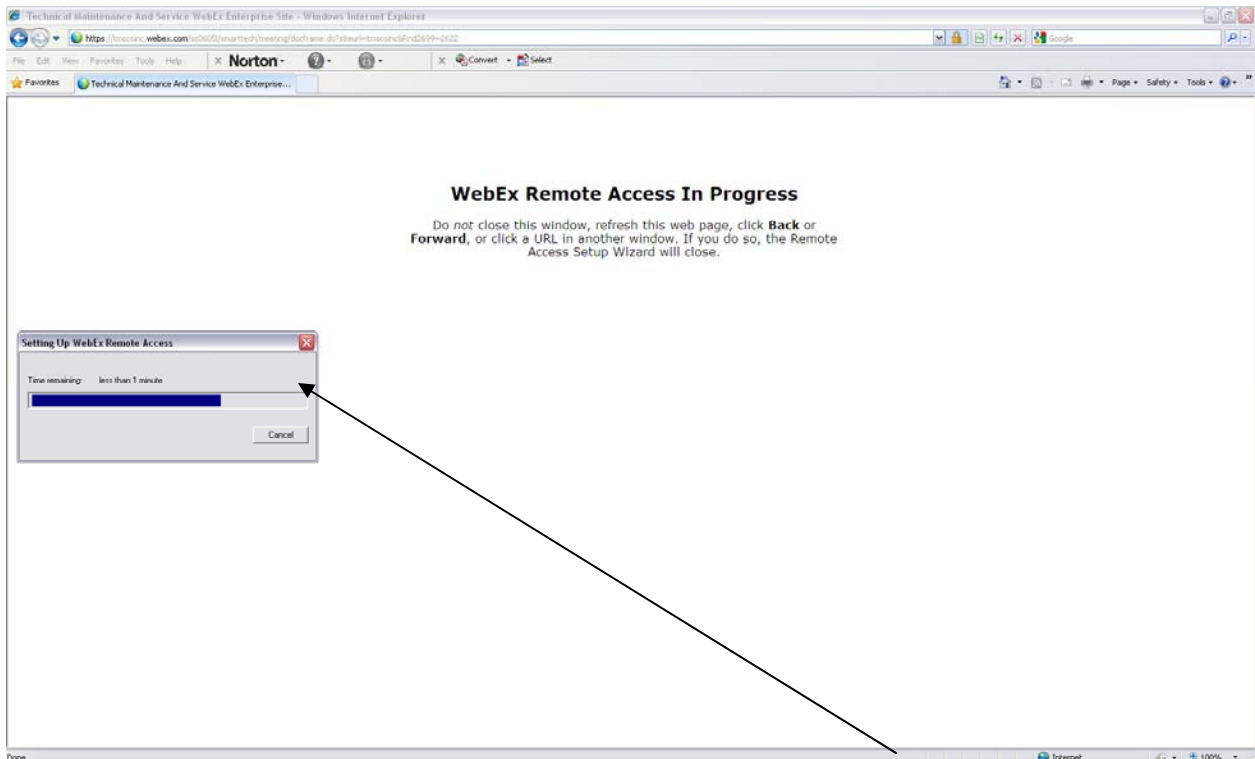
Technical Maintenance And Service WebEx Enterprise Site - Windows Internet Explorer

https://tmscsinc.webex.com/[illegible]

File Edit View Favorites Tools Help
Norton
Convert Select

Favorites
Technical Maintenance And Service WebEx Enterprise...

Page Safety Tools

WebEx Remote Access In Progress

Do not close this window, refresh this web page, click Back or Forward, or click a URL in another window. If you do so, the Remote Access Setup Wizard will close.

Setting Up WebEx Remote Access

Time remaining: less than 1 minute

Cancel

Done
Internet
100%